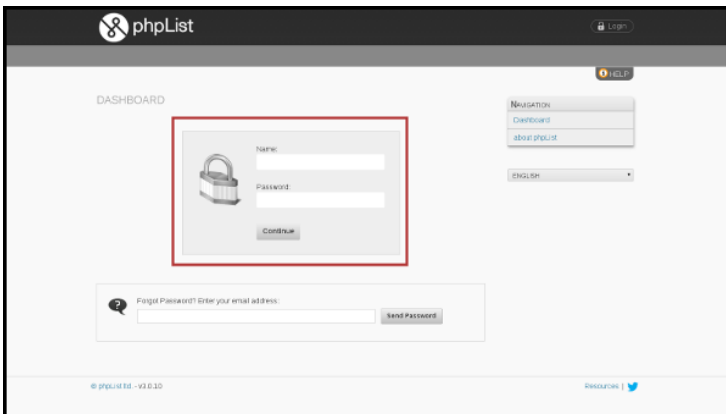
phpList

Login

HELP

DASHBOARD

NAVIGATION

Dashboard

about phpList

ENGLISH

Name:

Password:

Continue

Forgot Password? Enter your email address:

Send Password

© phpList ltd. - v3.0.10

Resources |